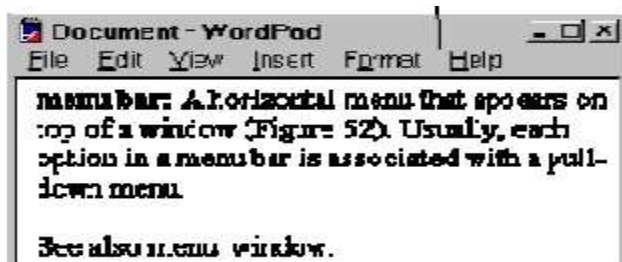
Document - WordPad

File Edit View Insert Format Help

menu bar: A horizontal menu that appears on top of a window (Figure 52). Usually, each option in a menu bar is associated with a pull-down menu.

See also menu, window.